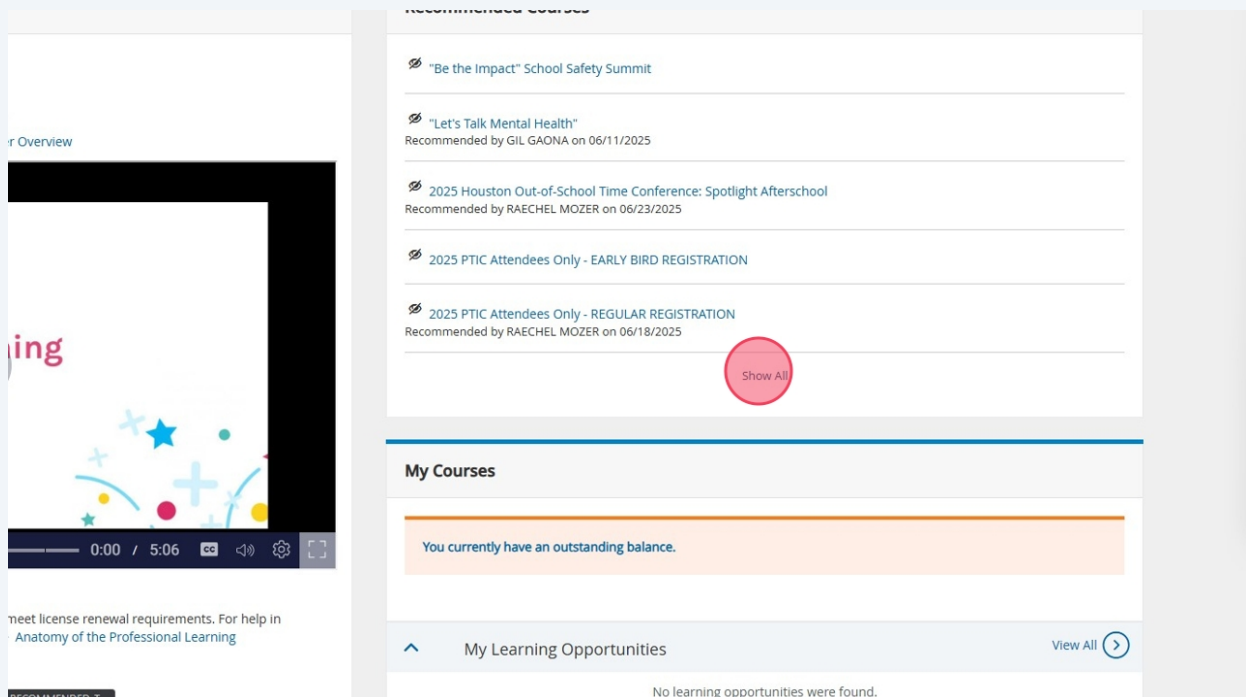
Recommended Courses

"Be the Impact" School Safety Summit

"Let's Talk Mental Health"
Recommended by GIL GAONA on 06/11/2025

2025 Houston Out-of-School Time Conference: Spotlight Afterschool
Recommended by RAECHEL MOZER on 06/23/2025

2025 PTIC Attendees Only - EARLY BIRD REGISTRATION

2025 PTIC Attendees Only - REGULAR REGISTRATION
Recommended by RAECHEL MOZER on 06/18/2025

Show All

My Courses

You currently have an outstanding balance.

My Learning Opportunities

View All

No learning opportunities were found.

r Overview

ning

0:00 / 5:06

meet license renewal requirements. For help in
Anatomy of the Professional Learning

RECOMMENDED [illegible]